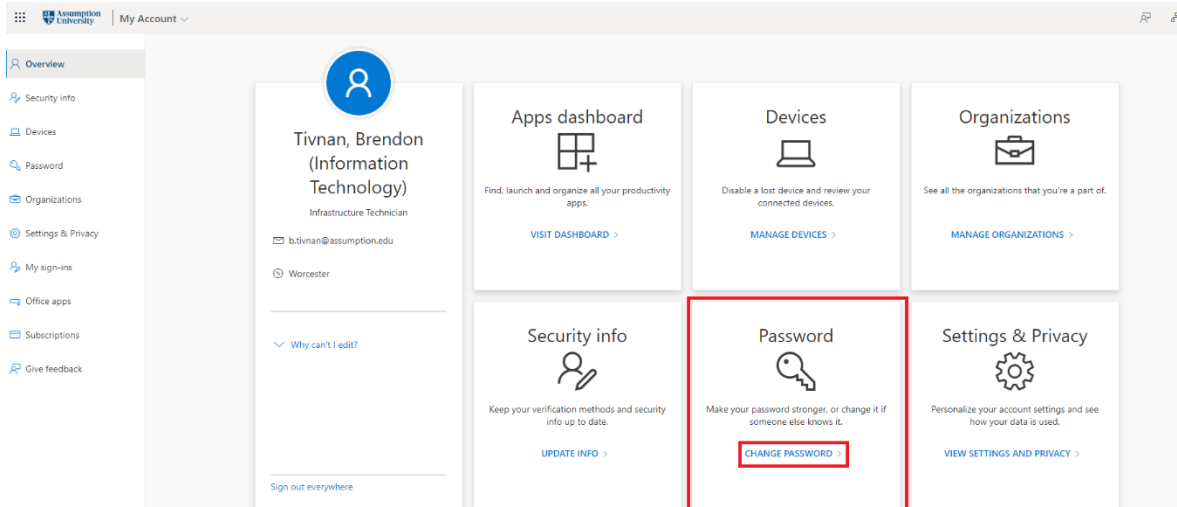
Assumption University | My Account

Overview
Security info
Devices
Password
Organizations
Settings & Privacy
My sign-ins
Office apps
Subscriptions
Give feedback

Tivnan, Brendon (Information Technology)
Infrastructure Technician
b.tivnan@assumption.edu
Worcester

Why can't I edit?

Sign out everywhere

Apps dashboard
Find, launch and organize all your productivity apps.
VISIT DASHBOARD >

Devices
Disable a lost device and review your connected devices.
MANAGE DEVICES >

Organizations
See all the organizations that you're a part of.
MANAGE ORGANIZATIONS >

Security info
Keep your verification methods and security info up to date.
UPDATE INFO >

Password
Make your password stronger, or change it if someone else knows it.
CHANGE PASSWORD >

Settings & Privacy
Personalize your account settings and see how your data is used.
VIEW SETTINGS AND PRIVACY >